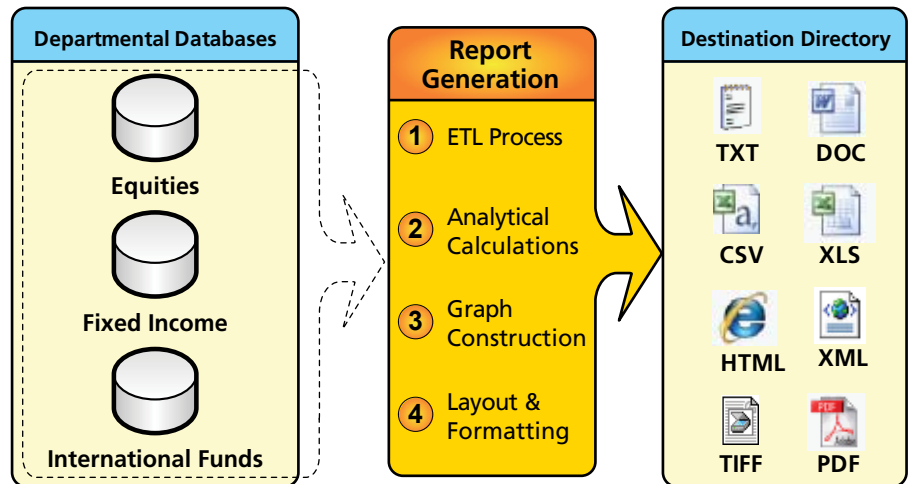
Departmental Databases

Equities

Fixed Income

International Funds

Report Generation

1 ETL Process

2 Analytical Calculations

3 Graph Construction

4 Layout & Formatting

Destination Directory

TXT DOC

CSV XLS

HTML XML

TIFF PDF